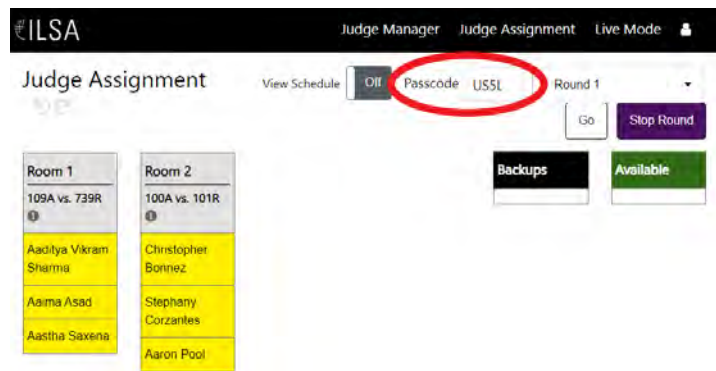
ILSA

Judge Manager Judge Assignment Live Mode

Judge Assignment

View Schedule Off Passcode US5L Round 1

Go Stop Round

Room 1
109A vs. 739R

Aaditya Vikram Sharma

Aaima Asad

Aastha Saxena

Room 2
100A vs. 101R

Christopher Bonnez

Stephany Corzantes

Aaron Pool

Backups

Available